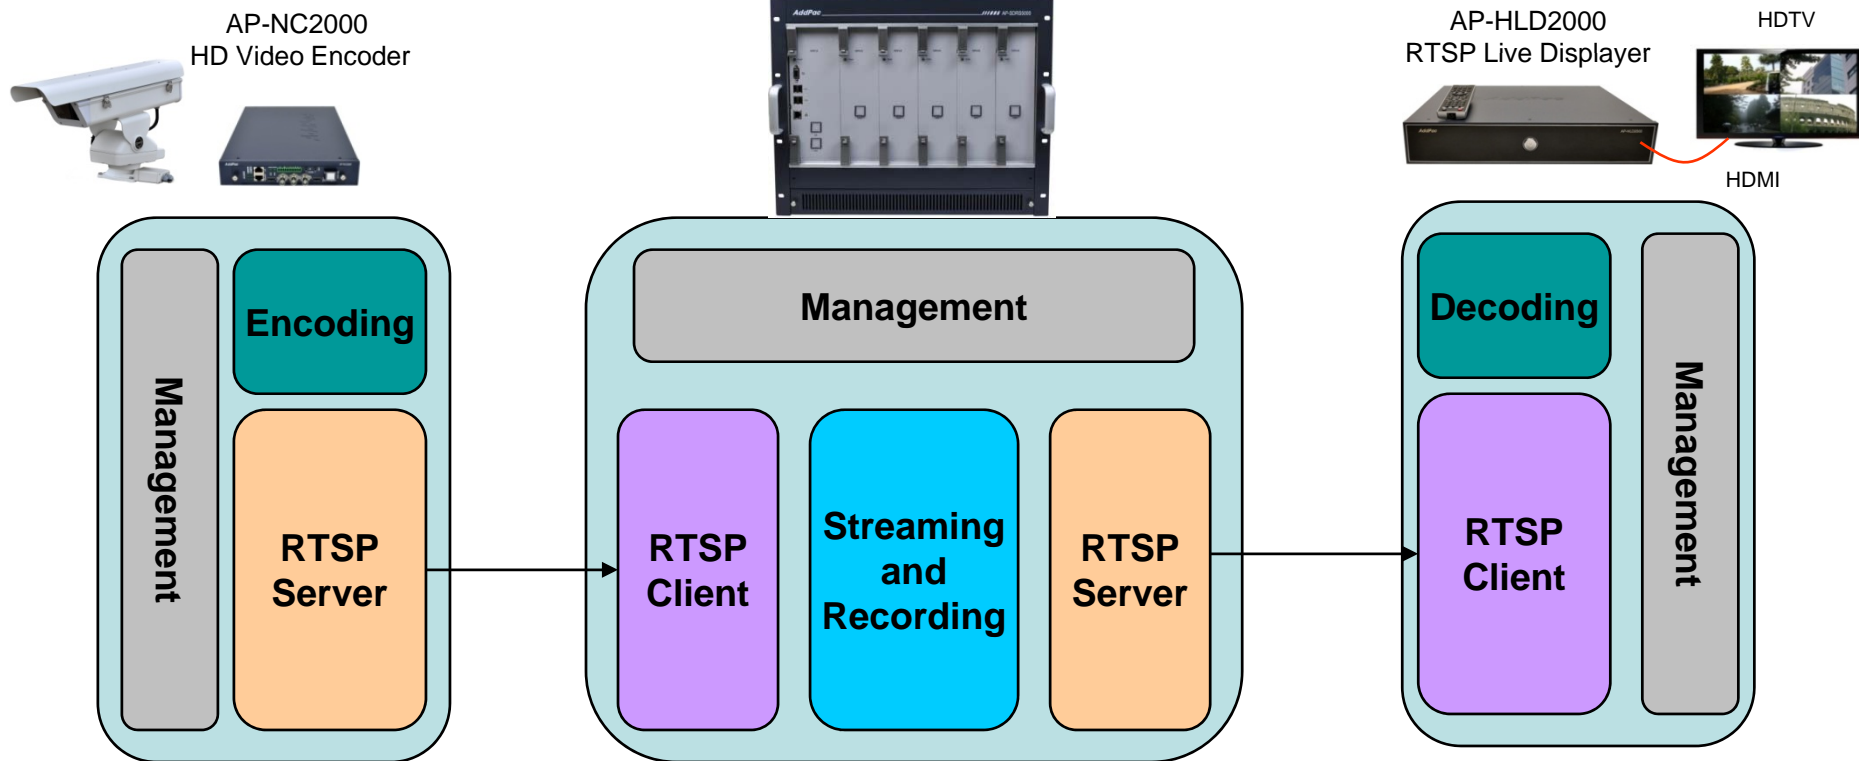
AP-NC2000
HD Video Encoder

AP-HLD2000
RTSP Live Displayer

HDTV

HDMI

Management

Encoding

RTSP Server

Management

RTSP Client

Streaming and Recording

RTSP Server

Decoding

RTSP Client

Management